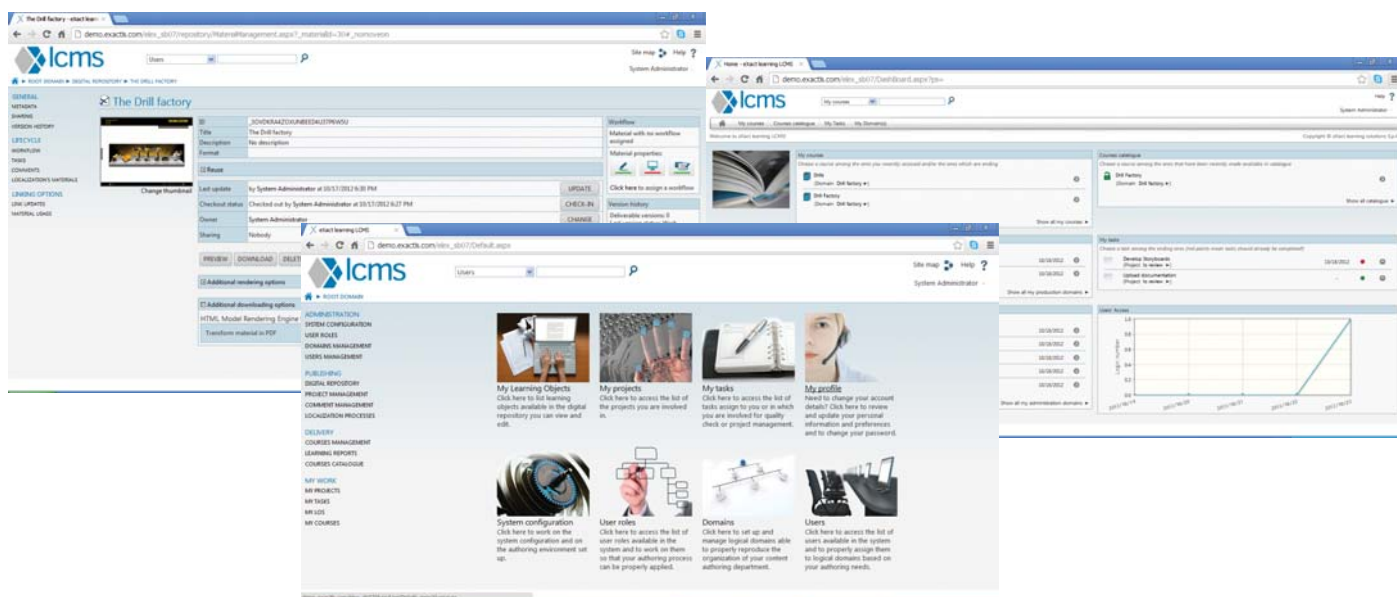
The Drill factory - eXact learn ×

demo.exactls.com/elex_sb07/repository/MaterialManagement.aspx?_materialId=30#_nomoveon

lcms

Users

Site map Help ?

System Administrator

ROOT DOMAIN ▸ DIGITAL REPOSITORY ▸ THE DRILL FACTORY

GENERAL
METADATA
SHARING
VERSION HISTORY
LIFECYCLE
WORKFLOW
TASKS
COMMENTS
LOCALIZATION'S MATERIALS
LINKING OPTIONS
LINK UPDATES
MATERIAL USAGE

The Drill factory

Change thumbnail

| ID | _3OVDKRA4ZOXUNBEEDAU37PEWSU |
|---|---|
| Title | The Drill factory |
| Description | No description |
| Format | |

Reuse

| Last update | by System Administrator at 10/17/2012 6:30 PM | UPDATE |
|---|---|---|
| Checkout status | Checked out by System Administrator at 10/17/2012 6:27 PM | CHECK-IN |
| Owner | System Administrator | CHANGE |
| Sharing | Nobody | |

Workflow
Material with no workflow assigned
Material properties:
Click here to assign a workflow
Version history
Deliverable versions: 0

PREVIEW DOWNLOAD DELETE

Additional rendering options

Additional downloading options
HTML Model Rendering Engine
Transform material in PDF

Home - eXact learning LCMS ×

demo.exactls.com/elex_sb07/Dashboard.aspx?ps=

lcms

My courses

Site map Help ?

System Administrator

My courses | Courses catalogue | My Tasks | My Domain(s)

Welcome to eXact learning LCMS

Copyright © eXact learning solutions S.p.A.

My courses
Choose a course among the ones you recently accessed and/or the ones which are ending

Drills
(Domain: Drill factory ▸)

Drill factory
(Domain: Drill factory ▸)

Show all my courses ▸

Courses catalogue
Choose a course among the ones that have been recently made available in catalogue

Drill Factory
(Domain: Drill factory ▸)

Show all catalogue ▸

My tasks
Choose a task among the ending ones (red points mean task should already be completed)

Develop Storyboards
(Project: to review ▸)
10/18/2012

Upload documentation
(Project: to review ▸)

10/16/2012
10/16/2012
Show all my production domains ▸

10/16/2012
10/16/2012
10/16/2012
10/16/2012
10/16/2012
Show all my administration domains ▸

Users' Access

eXact learning LCMS ×

demo.exactls.com/elex_sb07/Default.aspx

lcms

Users

Site map Help ?

System Administrator

ROOT DOMAIN

ADMINISTRATION
SYSTEM CONFIGURATION
USER ROLES
DOMAINS MANAGEMENT
USERS MANAGEMENT

PUBLISHING
DIGITAL REPOSITORY
PROJECT MANAGEMENT
COMMENT MANAGEMENT
LOCALIZATION PROCESSES

DELIVERY
COURSES MANAGEMENT
LEARNING REPORTS
COURSES CATALOGUE

MY WORK
MY PROJECTS
MY TASKS
MY LOS
MY COURSES

My Learning Objects
Click here to list learning objects available in the digital repository you can view and edit.

My projects
Click here to access the list of the projects you are involved in.

My tasks
Click here to access the list of tasks assign to you or in which you are involved for quality check or project management.

My profile
Need to change your account details? Click here to review and update your personal information and preferences and to change your password.

System configuration
Click here to work on the system configuration and on the authoring environment set up.

User roles
Click here to access the list of user roles available in the system and to work on them so that your authoring process can be properly applied.

Domains
Click here to set up and manage logical domains able to properly reproduce the organization of your content authoring department.

Users
Click here to access the list of users available in the system and to properly assign them to logical domains based on your authoring needs.